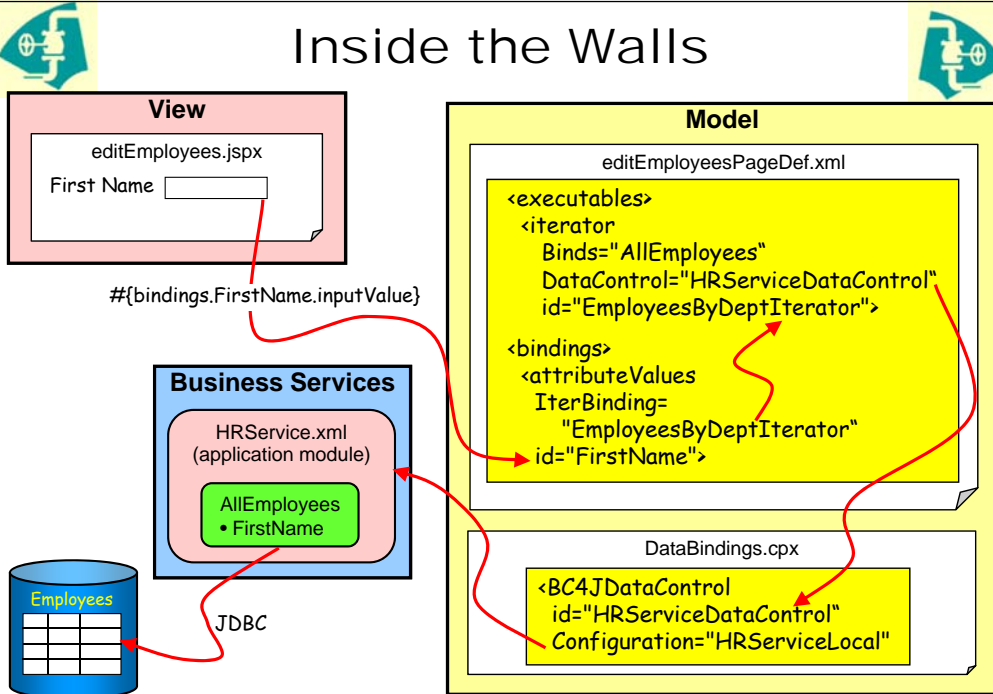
Inside the Walls

View

editEmployees.jspx

First Name

#{bindings.FirstName.inputValue}

Business Services

HRService.xml
(application module)

AllEmployees
• FirstName

Employees

JDBC

Model

editEmployeesPageDef.xml

<executables>
<iterator
Binds="AllEmployees"
DataControl="HRServiceDataControl"
id="EmployeesByDeptIterator">

<bindings>
<attributeValues
IterBinding=
"EmployeesByDeptIterator"
id="FirstName">

DataBindings.cpx

<BC4JDataControl
id="HRServiceDataControl"
Configuration="HRServiceLocal"